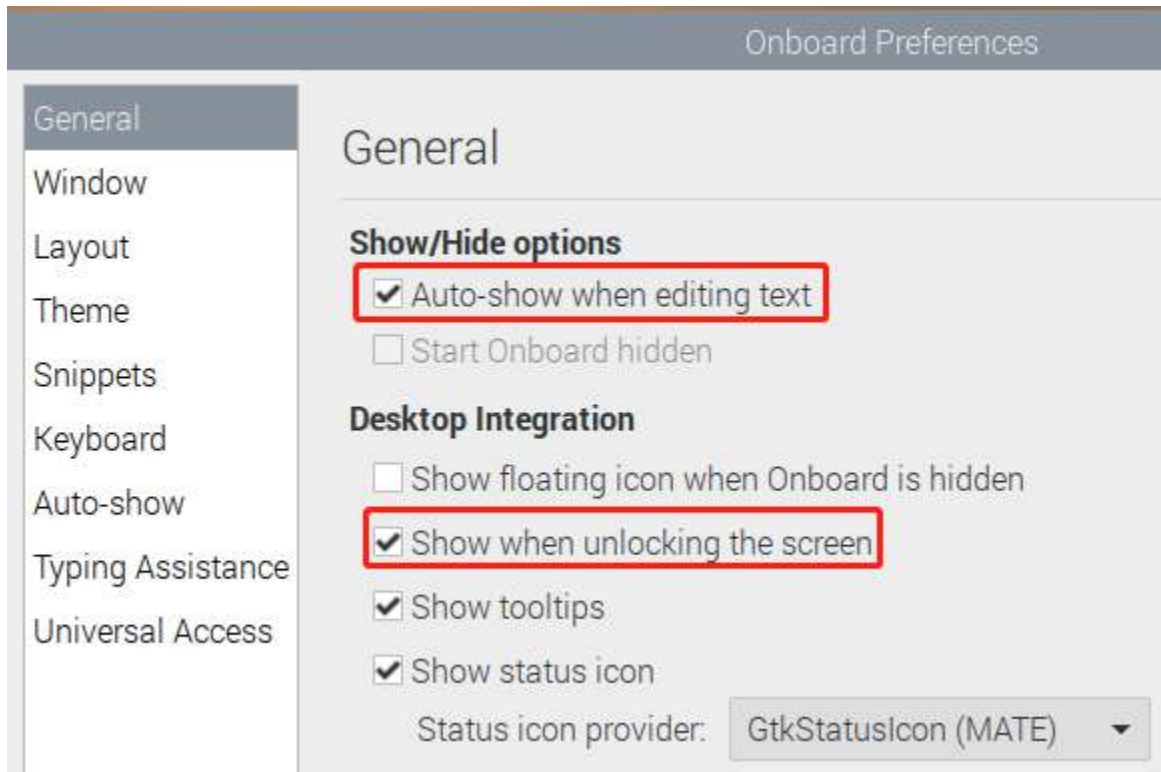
Onboard Preferences

General
Window
Layout
Theme
Snippets
Keyboard
Auto-show
Typing Assistance
Universal Access

General

Show/Hide options
Auto-show when editing text
Start Onboard hidden

Desktop Integration
Show floating icon when Onboard is hidden
Show when unlocking the screen
Show tooltips
Show status icon
Status icon provider: GtkStatusIcon (MATE)